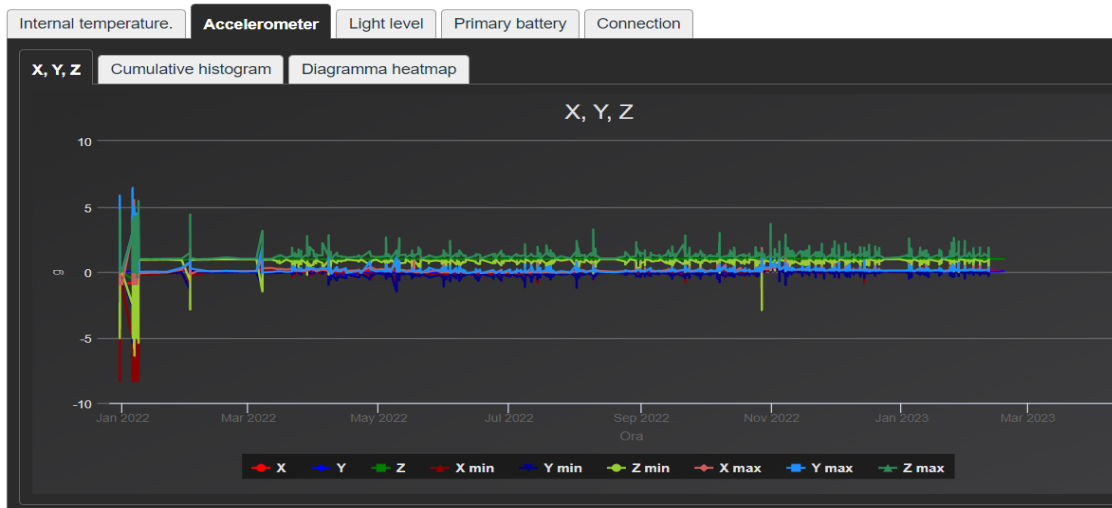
Internal temperature. Accelerometer Light level Primary battery Connection

X, Y, Z Cumulative histogram Diagramma heatmap

X, Y, Z

10
5
0
-5
-10

g

Jan 2022 Mar 2022 May 2022 Jul 2022 Sep 2022 Nov 2022 Jan 2023 Mar 2023

Ora

X Y Z X min Y min Z min X max Y max Z max